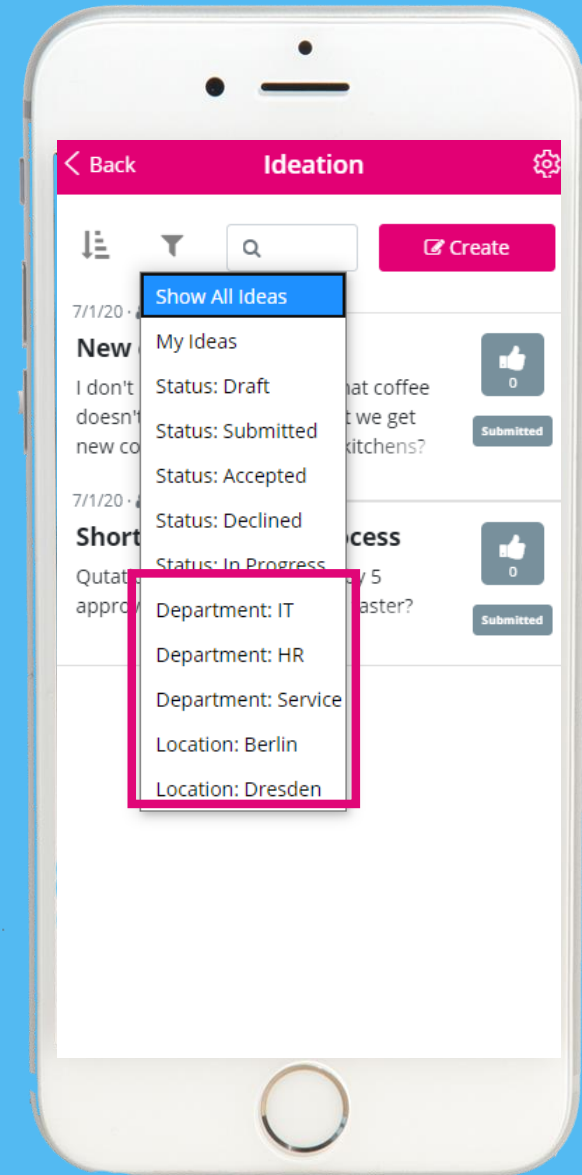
< Back Ideation

Create

7/1/20 ·

New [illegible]

I don't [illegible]hat coffee doesn'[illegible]t we get new co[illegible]kitchens?

0

Submitted

7/1/20 ·

Short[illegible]ocess

Qutat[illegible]y 5 appro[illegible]aster?

0

Submitted

Show All Ideas
My Ideas
Status: Draft
Status: Submitted
Status: Accepted
Status: Declined
Status: In Progress
Department: IT
Department: HR
Department: Service
Location: Berlin
Location: Dresden